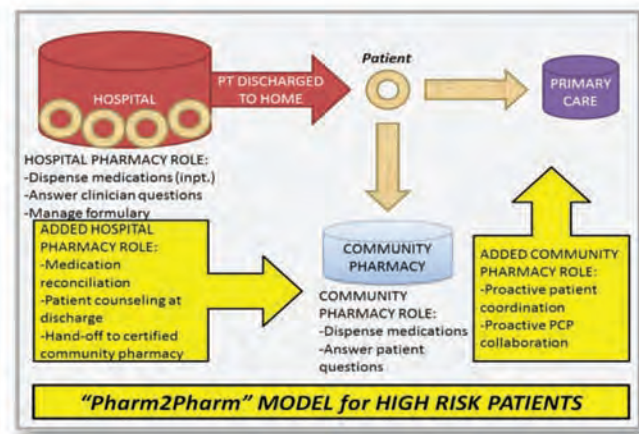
HOSPITAL

PT DISCHARGED TO HOME

Patient

PRIMARY CARE

HOSPITAL PHARMACY ROLE:
-Dispense medications (inpt.)
-Answer clinician questions
-Manage formulary

ADDED HOSPITAL PHARMACY ROLE:
-Medication reconciliation
-Patient counseling at discharge
-Hand-off to certified community pharmacy

COMMUNITY PHARMACY

COMMUNITY PHARMACY ROLE:
-Dispense medications
-Answer patient questions

ADDED COMMUNITY PHARMACY ROLE:
-Proactive patient coordination
-Proactive PCP collaboration

"Pharm2Pharm" MODEL for HIGH RISK PATIENTS